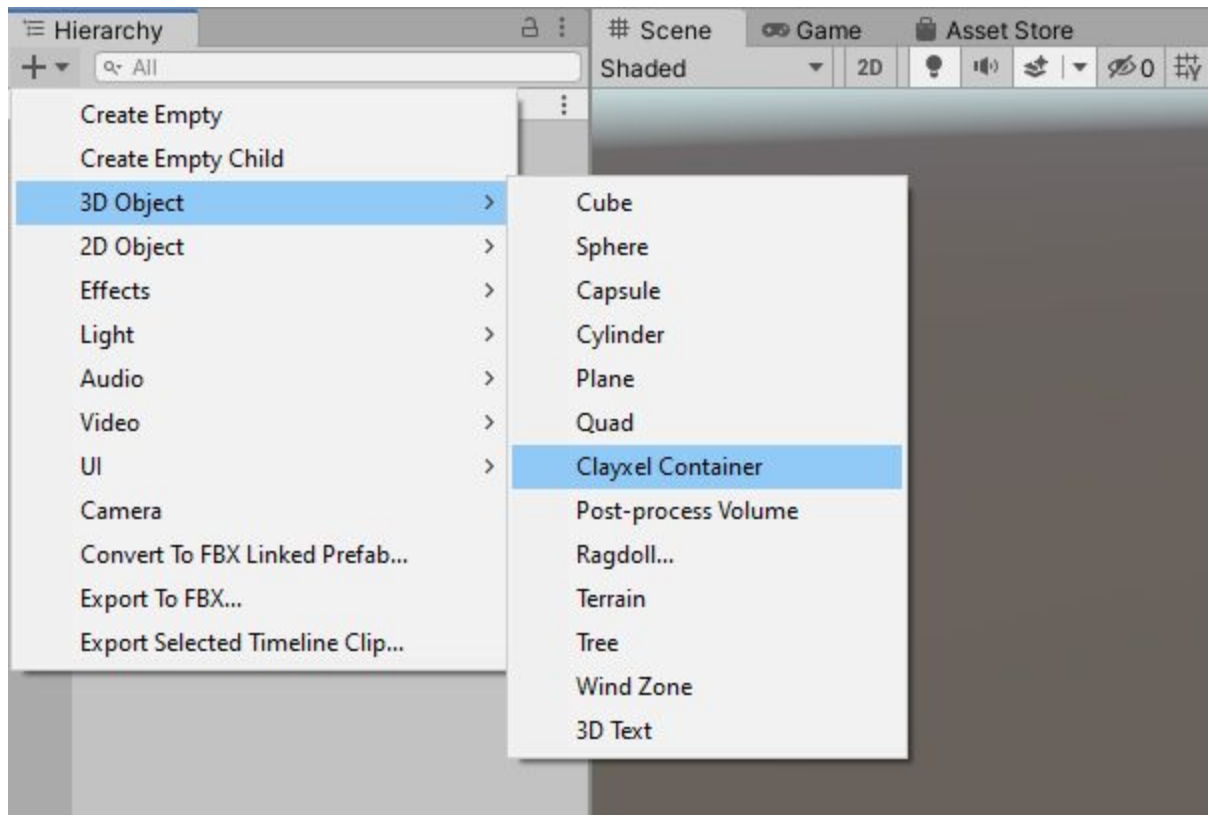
Hierarchy
All
# Scene
Game
Asset Store
Shaded
2D
0

Create Empty
Create Empty Child
3D Object >
2D Object >
Effects >
Light >
Audio >
Video >
UI >
Camera
Convert To FBX Linked Prefab...
Export To FBX...
Export Selected Timeline Clip...

Cube
Sphere
Capsule
Cylinder
Plane
Quad
Clayxel Container
Post-process Volume
Ragdoll...
Terrain
Tree
Wind Zone
3D Text